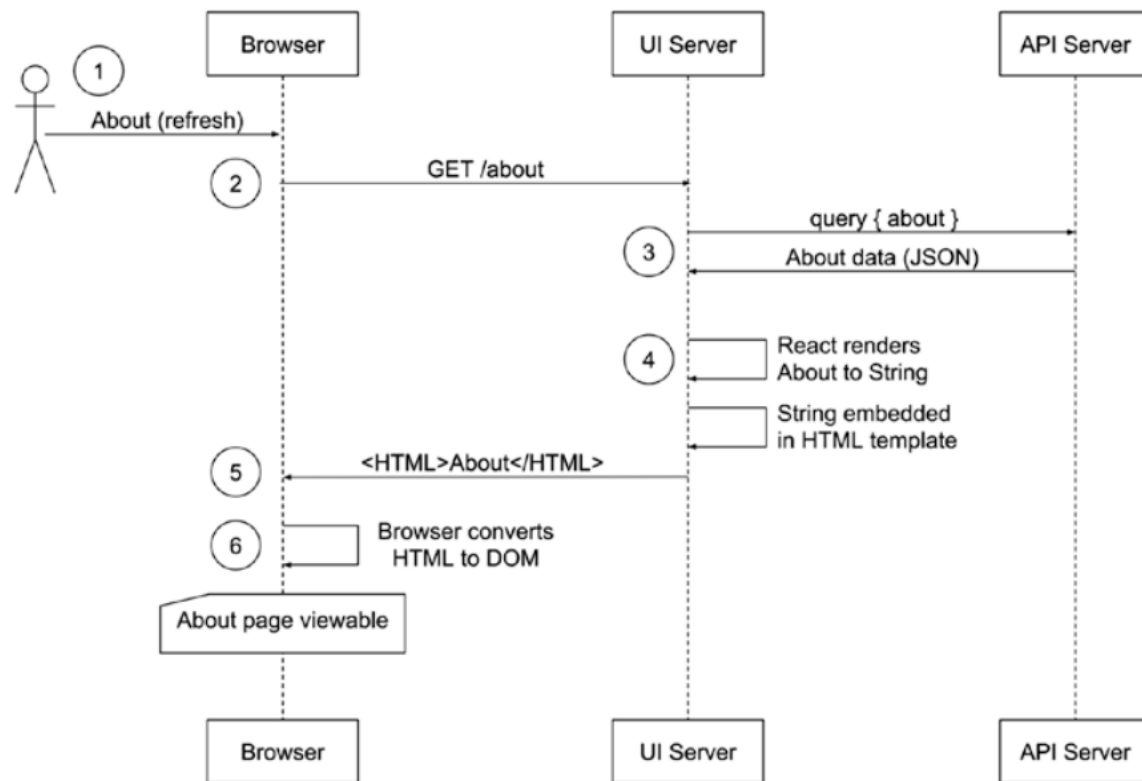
Browser

UI Server

API Server

1

About (refresh)

2

GET /about

query { about }

3

About data (JSON)

4

React renders About to String

String embedded in HTML template

5

<HTML>About</HTML>

6

Browser converts HTML to DOM

About page viewable

Browser

UI Server

API Server